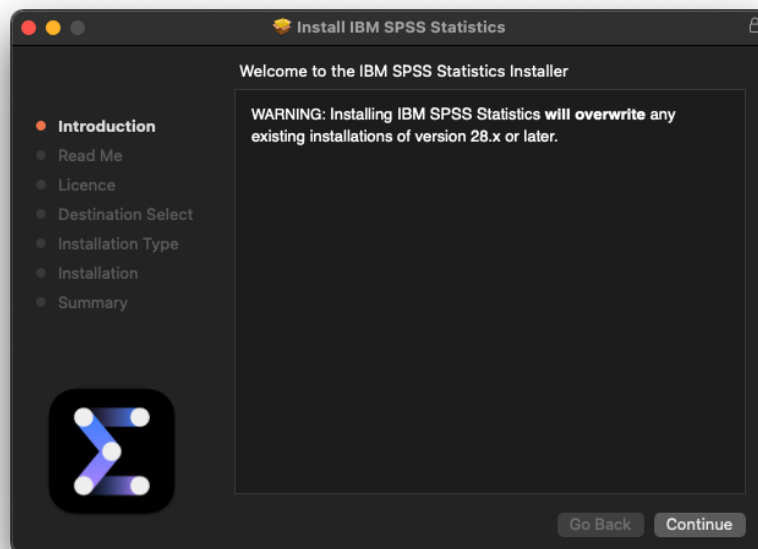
Install IBM SPSS Statistics

Welcome to the IBM SPSS Statistics Installer

Introduction
Read Me
Licence
Destination Select
Installation Type
Installation
Summary

WARNING: Installing IBM SPSS Statistics **will overwrite** any existing installations of version 28.x or later.

Go Back
Continue